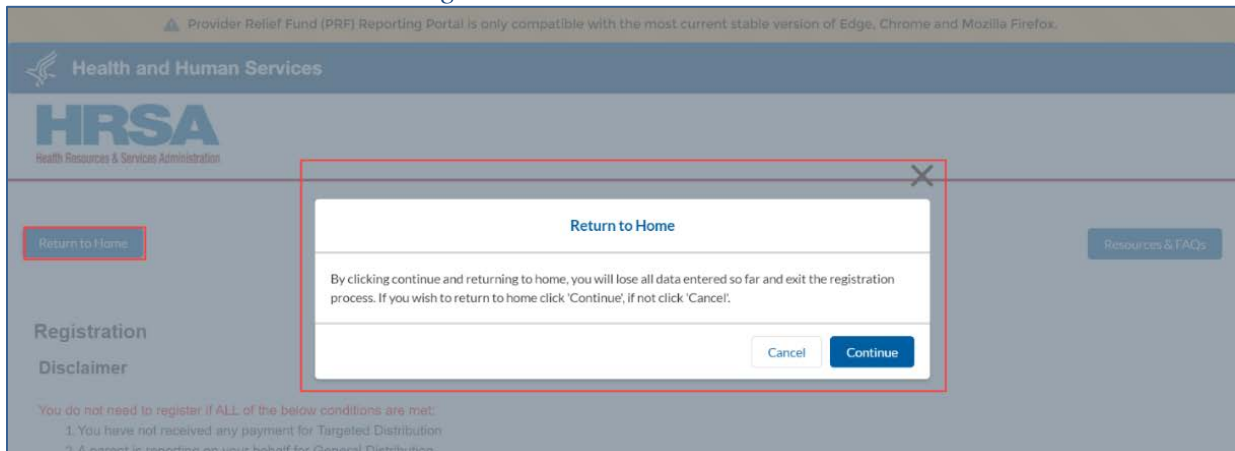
Provider Relief Fund (PRF) Reporting Portal is only compatible with the most current stable version of Edge, Chrome and Mozilla Firefox.

Health and Human Services

HRSA
Health Resources & Services Administration

Return to Home

Resources & FAQs

Return to Home

By clicking continue and returning to home, you will lose all data entered so far and exit the registration process. If you wish to return to home click 'Continue', if not click 'Cancel'.

Cancel Continue

Registration

Disclaimer

You do not need to register if ALL of the below conditions are met:

1. You have not received any payment for Targeted Distribution

2. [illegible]